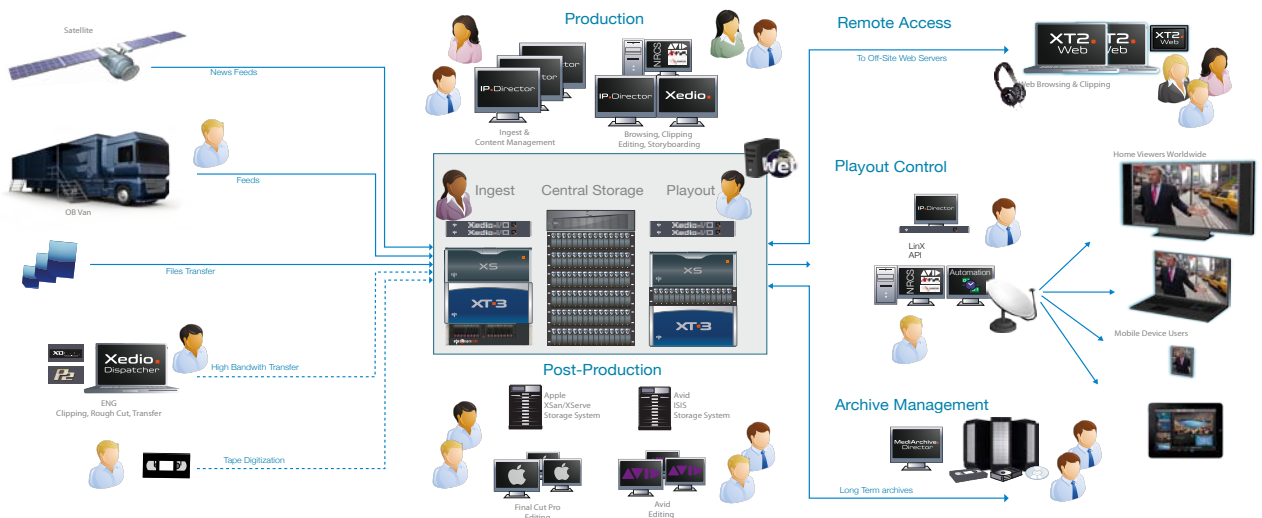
Satellite

News Feeds

OB Van

Feeds

Files Transfer

XDCAM

P2

Xedio Dispatcher

ENG
Clipping, Rough Cut, Transfer

High Bandwith Transfer

Tape Digitization

Production

IP Director

IP Director

Xedio

NRCS

Ingest &
Content Management

Browsing, Clipping
Editing, Storyboarding

Web

Ingest

Central Storage

Playout

Xedio-I/O
Xedio-I/O

Xedio-I/O
Xedio-I/O

XS

XT3

XS

XT3

Post-Production

Apple
XSan/XServe
Storage System

Avid
ISIS
Storage System

Final Cut Pro
Editing

Avid
Editing

Remote Access

To Off-Site Web Servers

XT2 Web

XT2 Web

XT2 Web

Web Browsing & Clipping

Playout Control

IP Director

LinX
API

NRCS

Automation

Home Viewers Worldwide

Mobile Device Users

Archive Management

MediArchive Director

Long Term archives